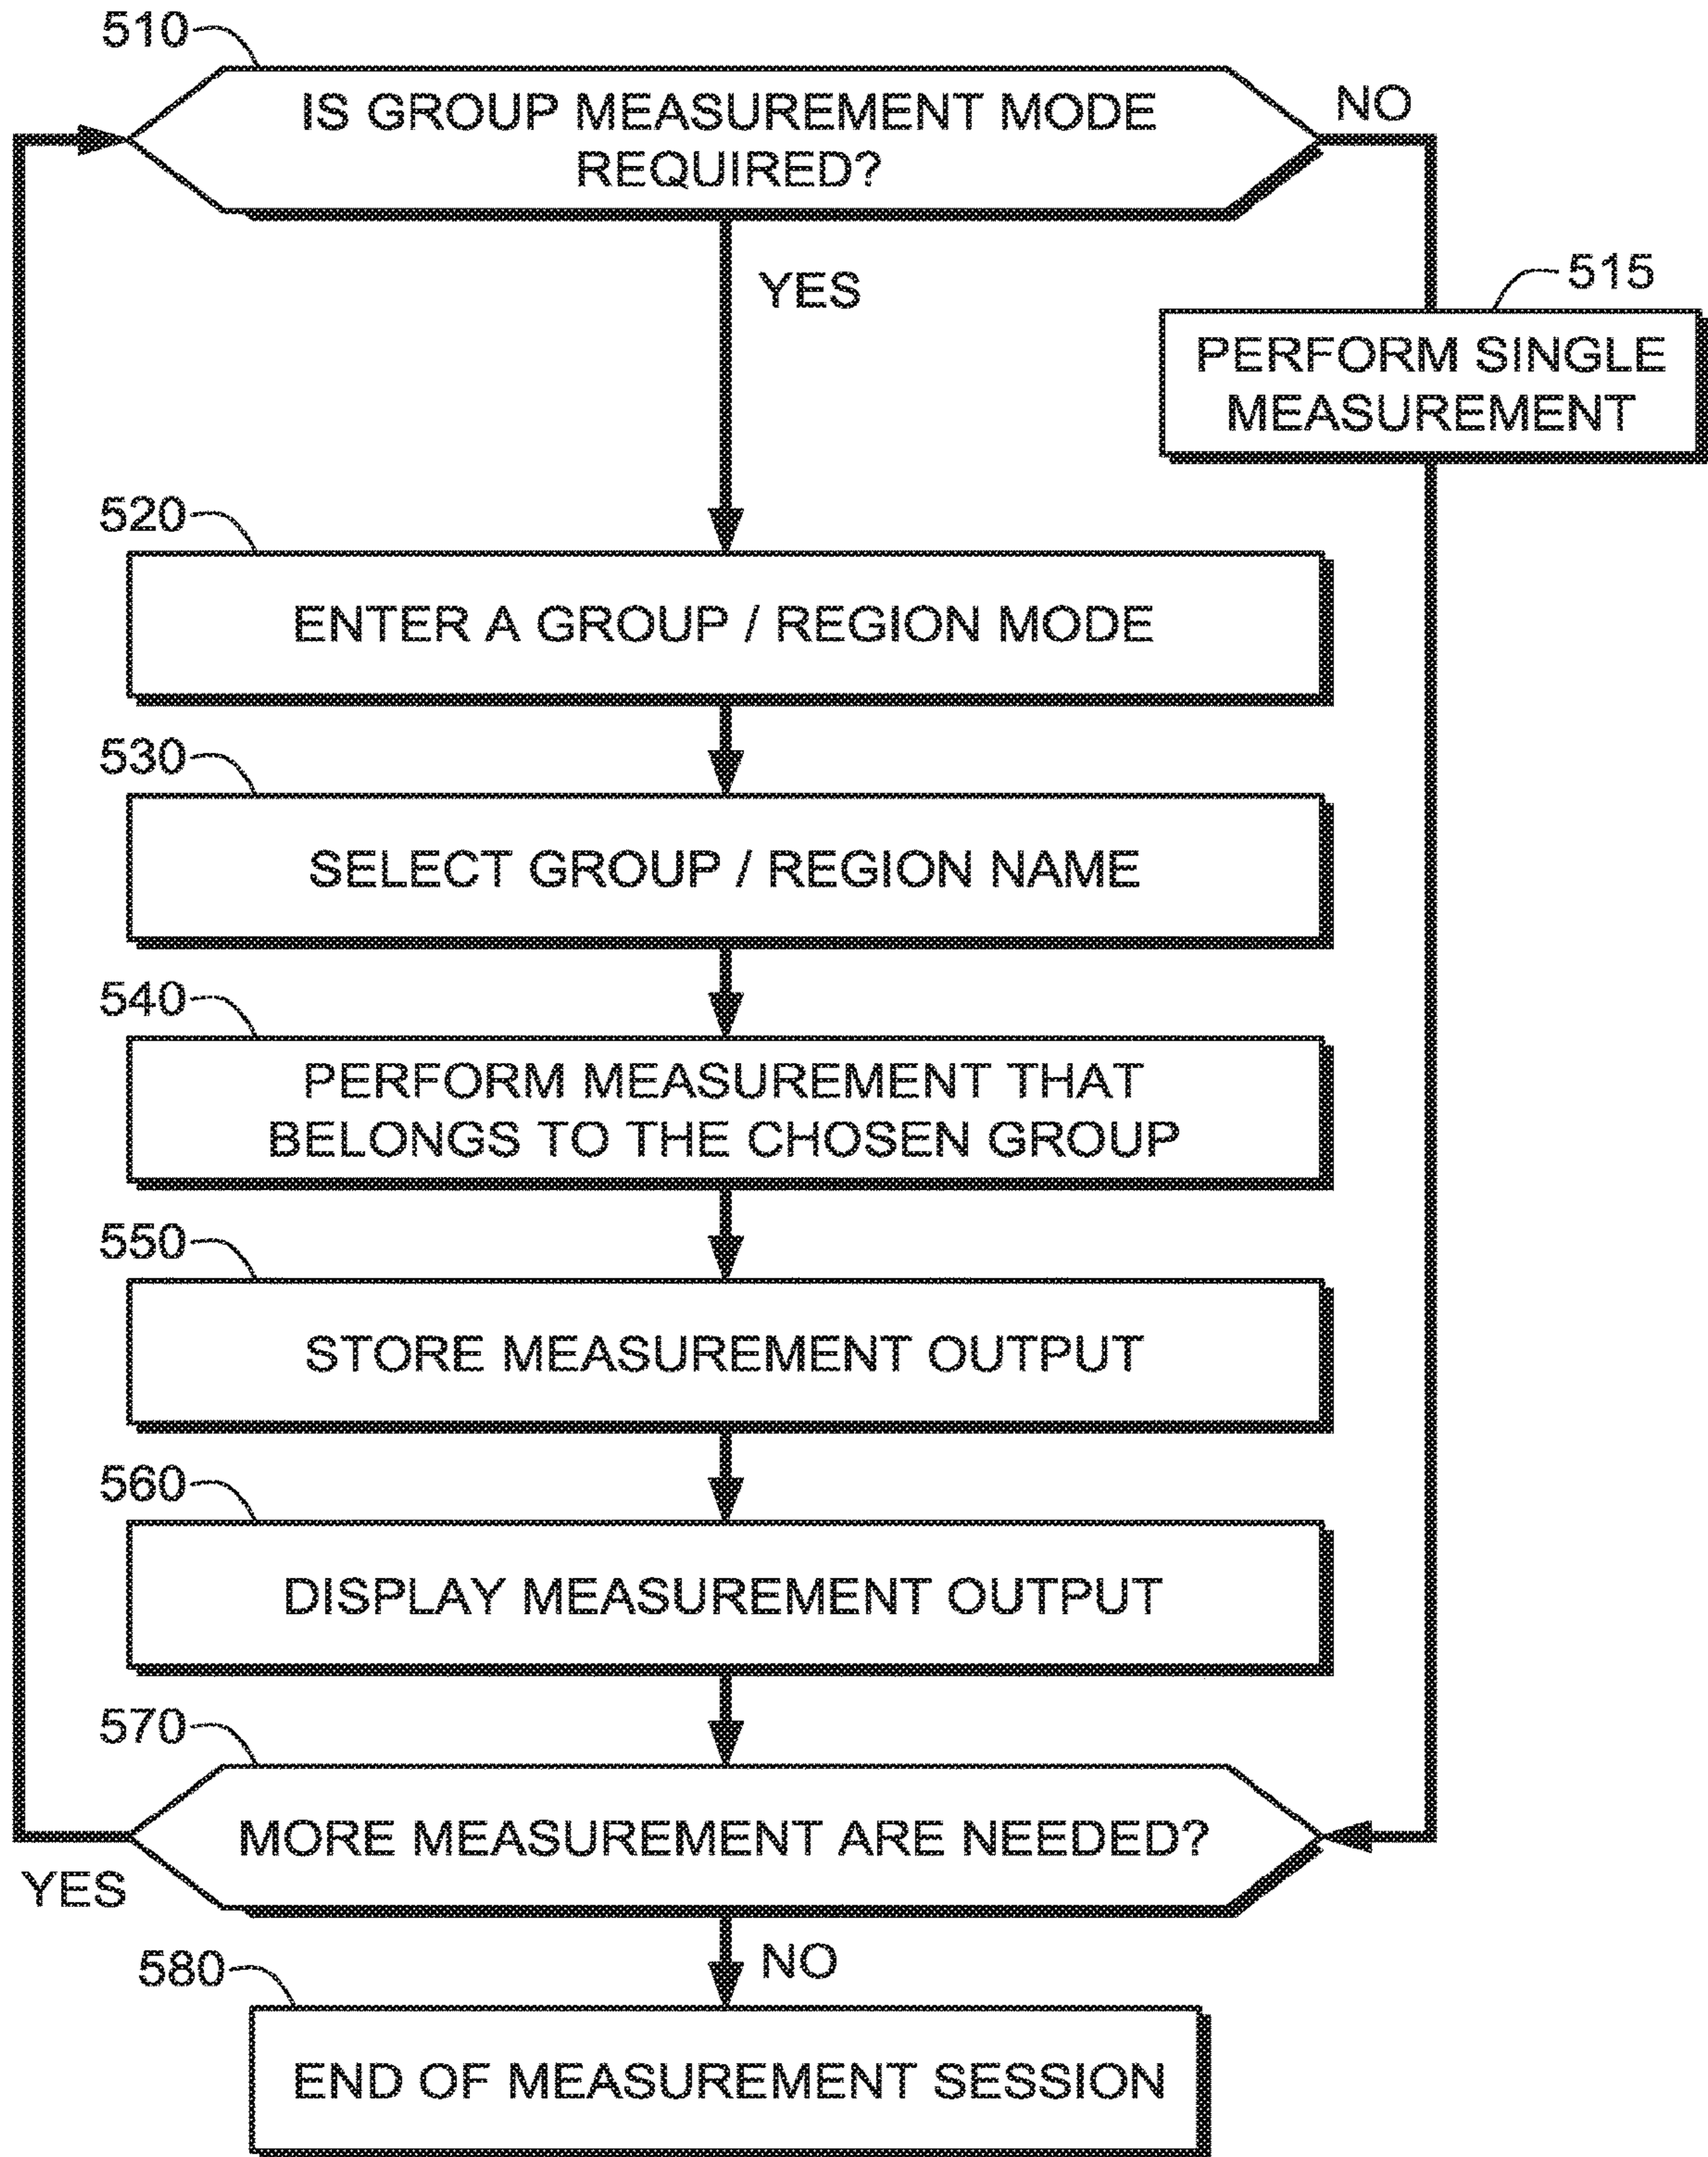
510
IS GROUP MEASUREMENT MODE REQUIRED?
NO
YES
515
PERFORM SINGLE MEASUREMENT
520
ENTER A GROUP / REGION MODE
530
SELECT GROUP / REGION NAME
540
PERFORM MEASUREMENT THAT BELONGS TO THE CHOSEN GROUP
550
STORE MEASUREMENT OUTPUT
560
DISPLAY MEASUREMENT OUTPUT
570
MORE MEASUREMENT ARE NEEDED?
YES
580
NO
END OF MEASUREMENT SESSION